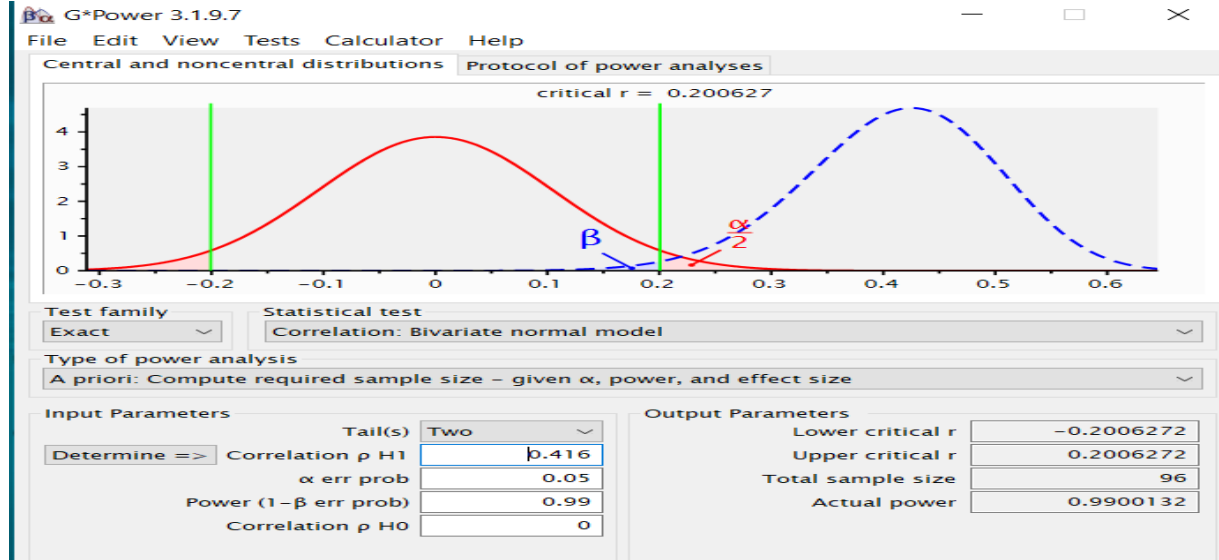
G*Power 3.1.9.7

File Edit View Tests Calculator Help

Central and noncentral distributions | Protocol of power analyses

critical r = 0.200627

4
3
2
1
0

β

$\frac{\alpha}{2}$

−0.3 −0.2 −0.1 0 0.1 0.2 0.3 0.4 0.5 0.6

Test family
Exact

Statistical test
Correlation: Bivariate normal model

Type of power analysis
A priori: Compute required sample size – given α, power, and effect size

Input Parameters

| | |
|---|---|
| Tail(s) | Two |
| Determine => Correlation ρ H1 | 0.416 |
| α err prob | 0.05 |
| Power (1−β err prob) | 0.99 |
| Correlation ρ H0 | 0 |

Output Parameters

| | |
|---|---|
| Lower critical r | −0.2006272 |
| Upper critical r | 0.2006272 |
| Total sample size | 96 |
| Actual power | 0.9900132 |